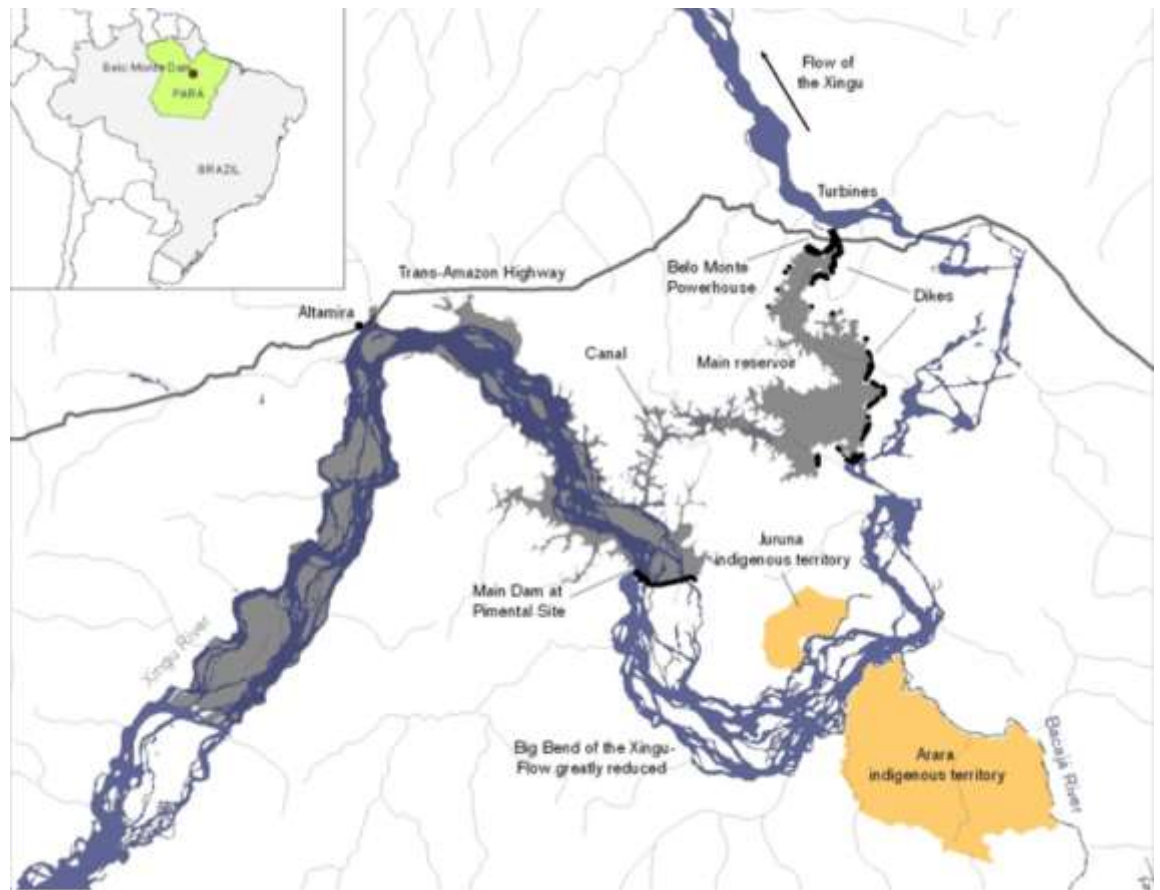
Belo Monte Dam
PARA
BRAZIL
Flow of the Xingu
Turbines
Belo Monte Powerhouse
Dikes
Trans-Amazon Highway
Altamira
Canal
Main reservoir
Juruna indigenous territory
Main Dam at Pimental Site
Xingu River
Big Bend of the Xingu-Flow greatly reduced
Arara indigenous territory
Bacajá River